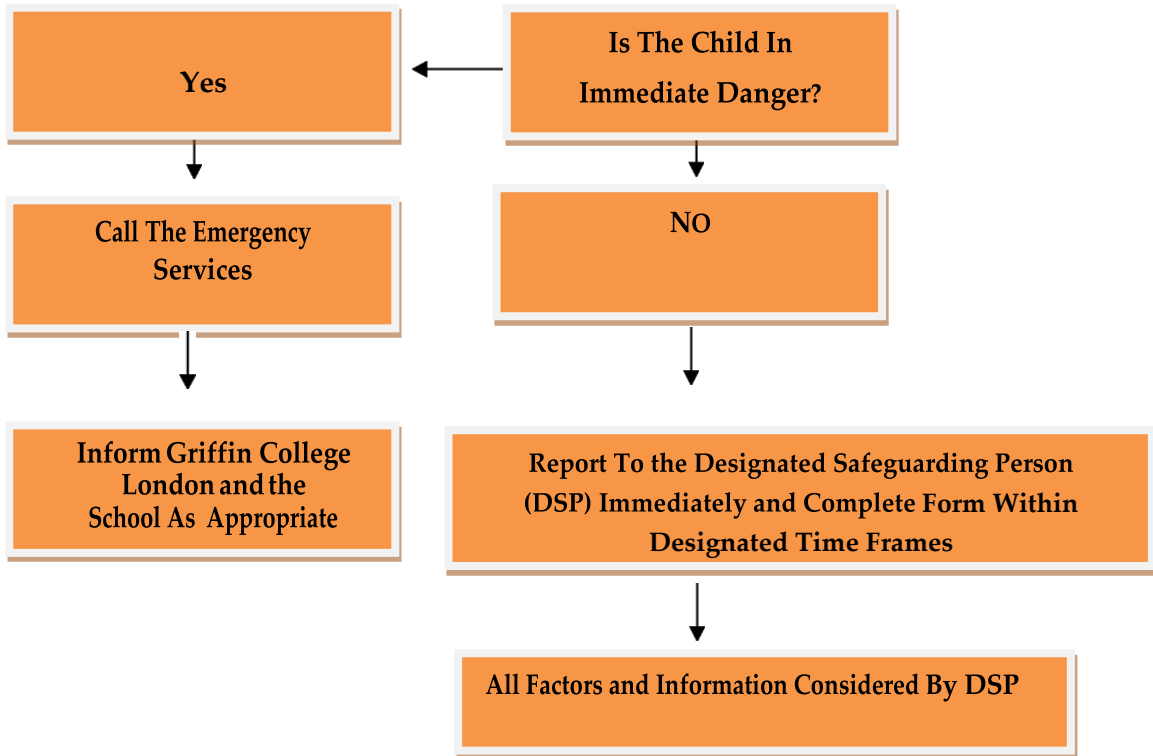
Is The Child In Immediate Danger?

Yes

Call The Emergency Services

Inform Griffin College London and the School As Appropriate

NO

Report To the Designated Safeguarding Person (DSP) Immediately and Complete Form Within Designated Time Frames

All Factors and Information Considered By DSP